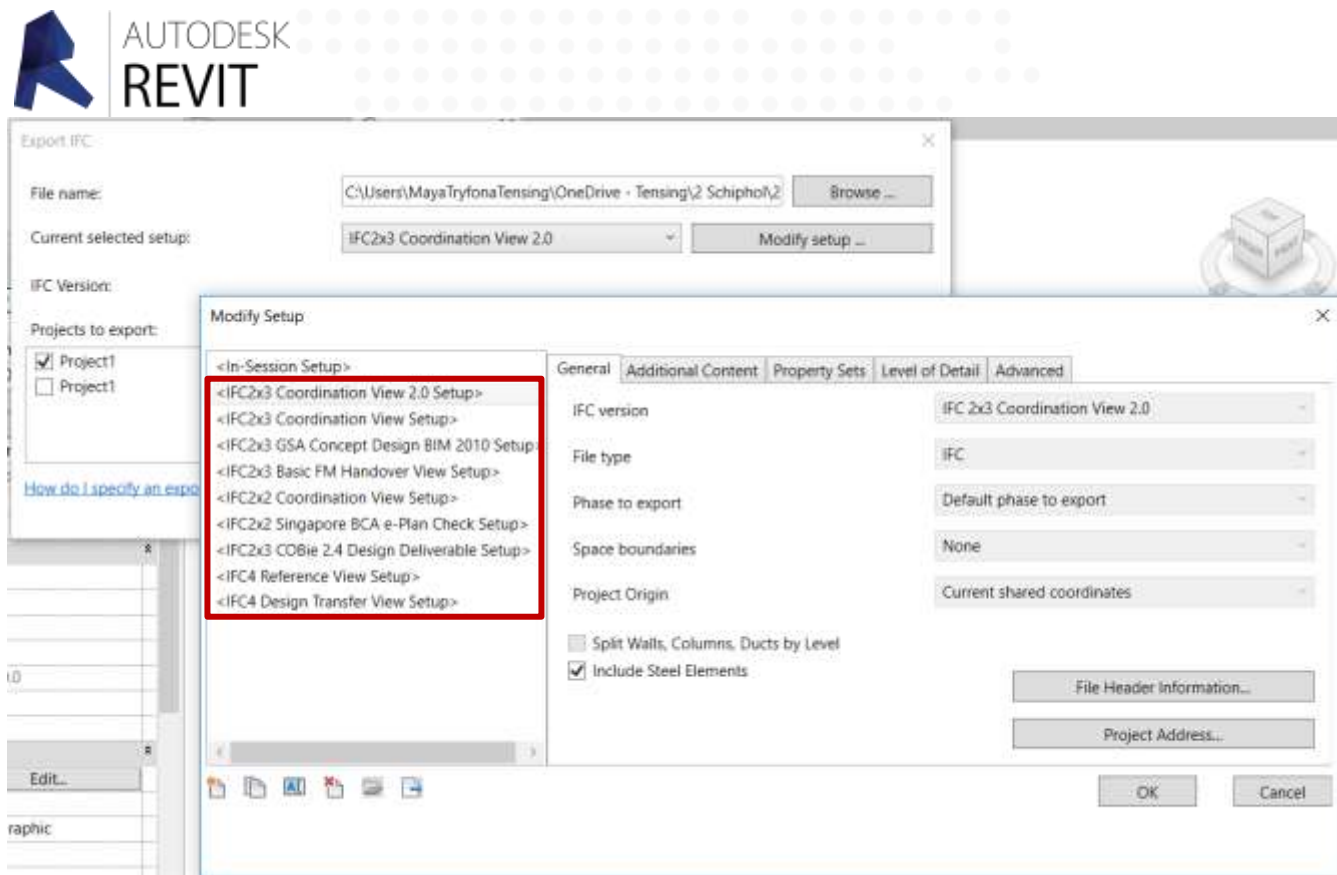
AUTODESK
REVIT

Export IFC

File name: C:\Users\MayaTryfonaTensing\OneDrive - Tensing\2 Schiphol\2 Browse ...

Current selected setup: IFC2x3 Coordination View 2.0 Modify setup ...

IFC Version:

Projects to export:
☑ Project1
☐ Project1

How do I specify an expo

Edit...

raphic

Modify Setup

<In-Session Setup>
<IFC2x3 Coordination View 2.0 Setup>
<IFC2x3 Coordination View Setup>
<IFC2x3 GSA Concept Design BIM 2010 Setup>
<IFC2x3 Basic FM Handover View Setup>
<IFC2x2 Coordination View Setup>
<IFC2x2 Singapore BCA e-Plan Check Setup>
<IFC2x3 COBie 2.4 Design Deliverable Setup>
<IFC4 Reference View Setup>
<IFC4 Design Transfer View Setup>

General | Additional Content | Property Sets | Level of Detail | Advanced

IFC version: IFC 2x3 Coordination View 2.0
File type: IFC
Phase to export: Default phase to export
Space boundaries: None
Project Origin: Current shared coordinates

☐ Split Walls, Columns, Ducts by Level
☑ Include Steel Elements

File Header Information...
Project Address...

OK Cancel